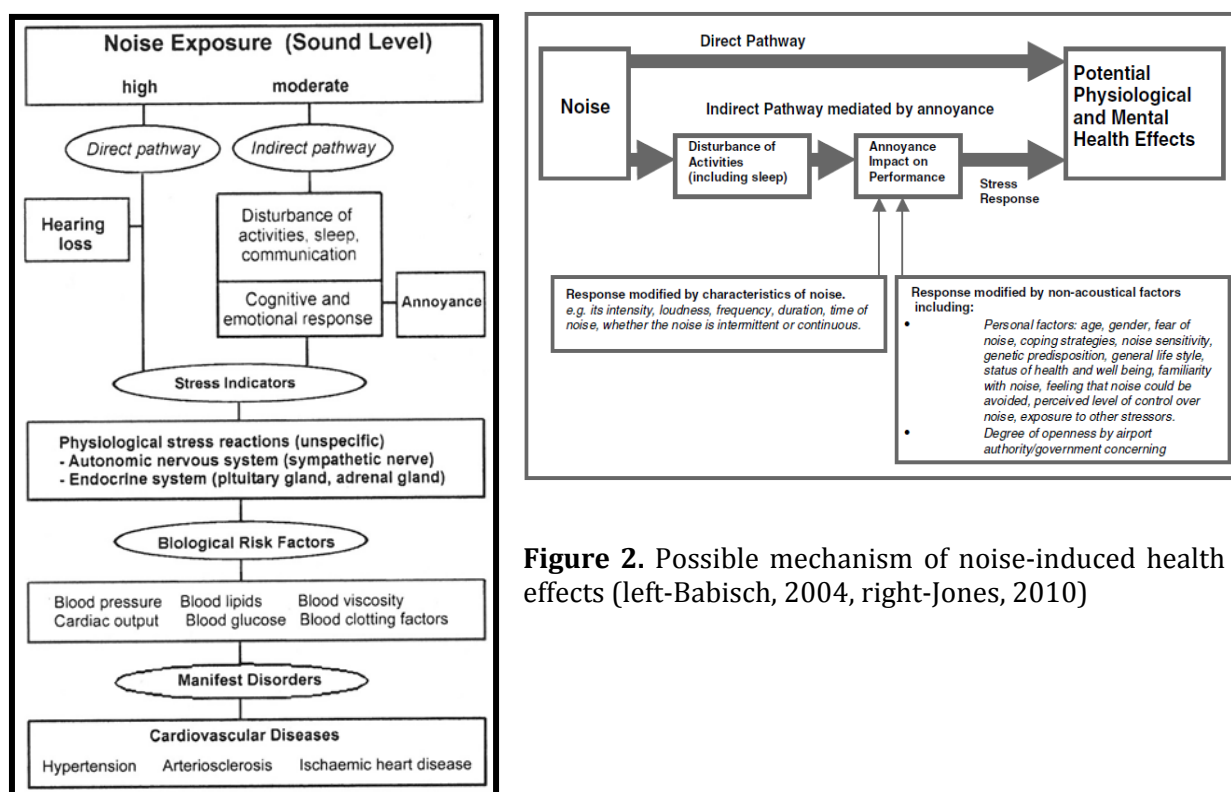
Noise Exposure (Sound Level)

high

moderate

Direct pathway

Indirect pathway

Hearing loss

Disturbance of activities, sleep, communication

Cognitive and emotional response

Annoyance

Stress Indicators

Physiological stress reactions (unspecific)
- Autonomic nervous system (sympathetic nerve)
- Endocrine system (pituitary gland, adrenal gland)

Biological Risk Factors

Blood pressure Blood lipids Blood viscosity
Cardiac output Blood glucose Blood clotting factors

Manifest Disorders

Cardiovascular Diseases

Hypertension Arteriosclerosis Ischaemic heart disease

Direct Pathway

Noise

Indirect Pathway mediated by annoyance

Potential Physiological and Mental Health Effects

Disturbance of Activities (including sleep)

Annoyance Impact on Performance

Stress Response

Response modified by characteristics of noise.
e.g. its intensity, loudness, frequency, duration, time of noise, whether the noise is intermittent or continuous.

Response modified by non-acoustical factors including:
• Personal factors: age, gender, fear of noise, coping strategies, noise sensitivity, genetic predisposition, general life style, status of health and well being, familiarity with noise, feeling that noise could be avoided, perceived level of control over noise, exposure to other stressors.
• Degree of openness by airport authority/government concerning

**Figure 2.** Possible mechanism of noise-induced health effects (left-Babisch, 2004, right-Jones, 2010)